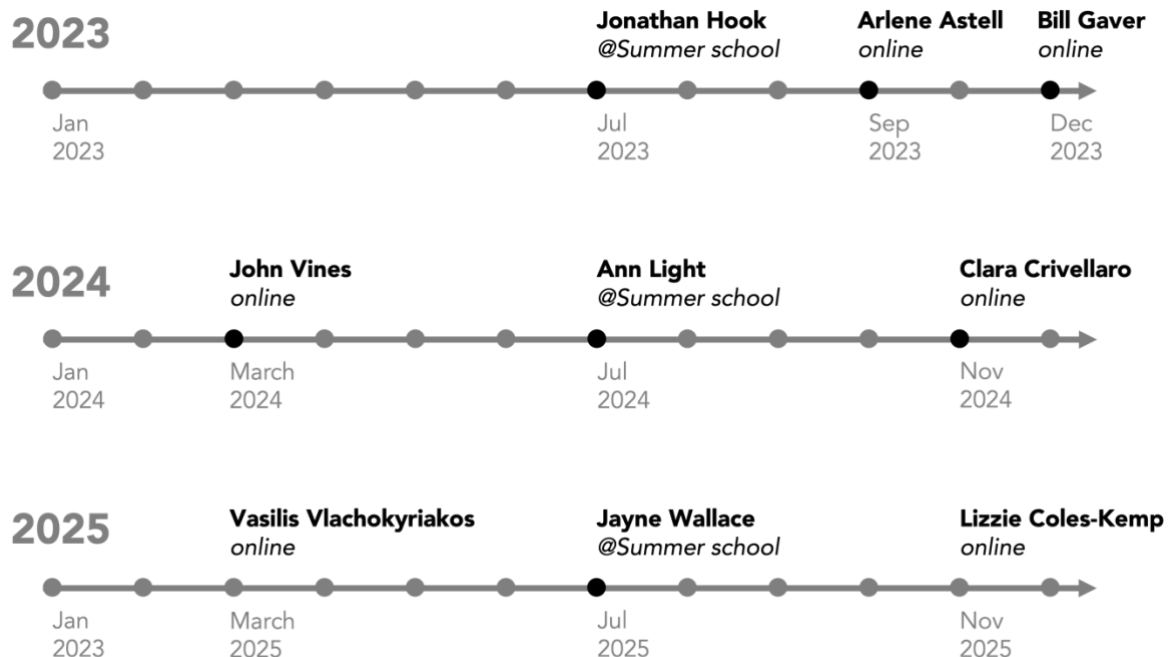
2023

Jonathan Hook
@Summer school

Arlene Astell
online

Bill Gaver
online

Jan
2023

Jul
2023

Sep
2023

Dec
2023

2024

John Vines
online

Ann Light
@Summer school

Clara Crivellaro
online

Jan
2024

March
2024

Jul
2024

Nov
2024

2025

Vasilis Vlachokyriakos
online

Jayne Wallace
@Summer school

Lizzie Coles-Kemp
online

Jan
2023

March
2025

Jul
2025

Nov
2025